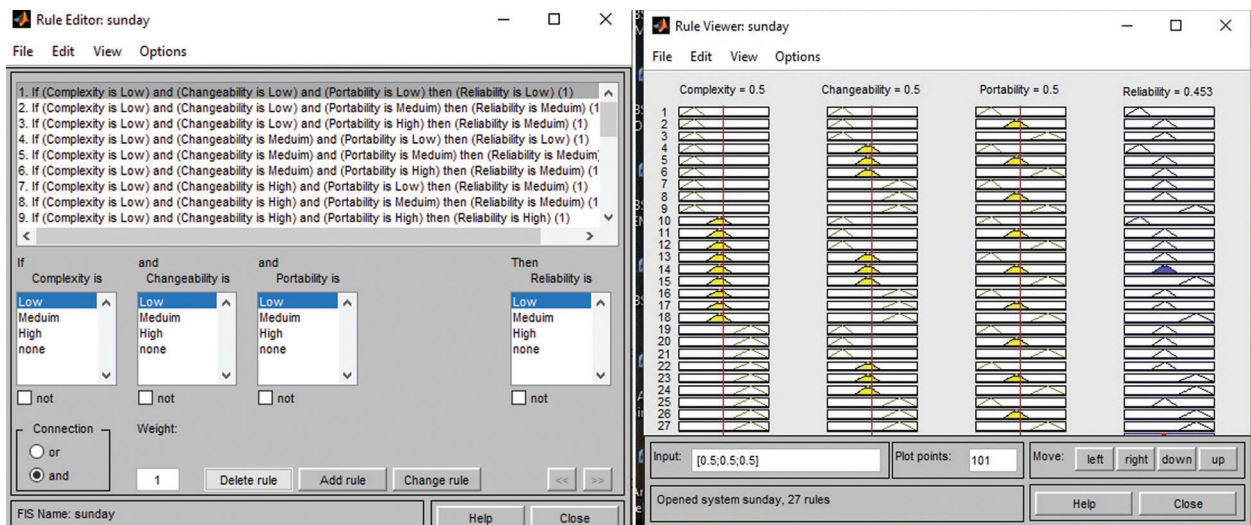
Rule Editor: sunday

File Edit View Options

1. If (Complexity is Low) and (Changeability is Low) and (Portability is Low) then (Reliability is Low) (1)
2. If (Complexity is Low) and (Changeability is Low) and (Portability is Meduim) then (Reliability is Meduim) (1
3. If (Complexity is Low) and (Changeability is Low) and (Portability is High) then (Reliability is Meduim) (1)
4. If (Complexity is Low) and (Changeability is Meduim) and (Portability is Low) then (Reliability is Low) (1)
5. If (Complexity is Low) and (Changeability is Meduim) and (Portability is Meduim) then (Reliability is Meduim)
6. If (Complexity is Low) and (Changeability is Meduim) and (Portability is High) then (Reliability is Meduim) (1
7. If (Complexity is Low) and (Changeability is High) and (Portability is Low) then (Reliability is Meduim) (1)
8. If (Complexity is Low) and (Changeability is High) and (Portability is Meduim) then (Reliability is Meduim) (1
9. If (Complexity is Low) and (Changeability is High) and (Portability is High) then (Reliability is High) (1)

If Complexity is
Low
Meduim
High
none
not

and Changeability is
Low
Meduim
High
none
not

and Portability is
Low
Meduim
High
none
not

Then Reliability is
Low
Meduim
High
none
not

Connection
or
and

Weight:
1

Delete rule Add rule Change rule << >>

FIS Name: sunday

Help Close

Rule Viewer: sunday

File Edit View Options

Complexity = 0.5 Changeability = 0.5 Portability = 0.5 Reliability = 0.453

1
2
3
4
5
6
7
8
9
10
11
12
13
14
15
16
17
18
19
20
21
22
23
24
25
26
27

Input: [0.5;0.5;0.5]

Plot points: 101

Move: left right down up

Opened system sunday, 27 rules

Help Close